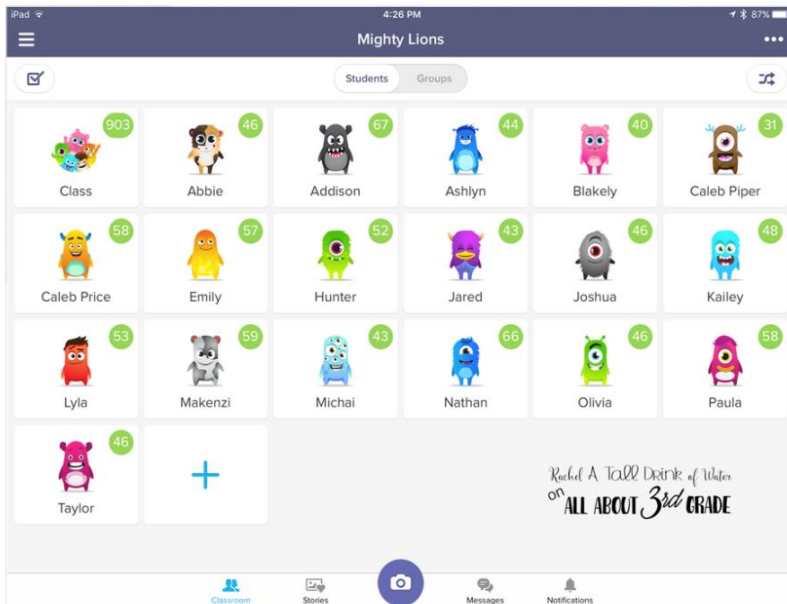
iPad 4:26 PM 87%

Mighty Lions

Students Groups

903 Class
46 Abbie
67 Addison
44 Ashlyn
40 Blakely
31 Caleb Piper
58 Caleb Price
57 Emily
52 Hunter
43 Jared
46 Joshua
48 Kailey
53 Lyla
59 Makenzi
43 Michai
66 Nathan
46 Olivia
58 Paula
46 Taylor

+

Rachel A Tall Drink of Water on ALL ABOUT 3rd GRADE

Classroom Stories Messages Notifications